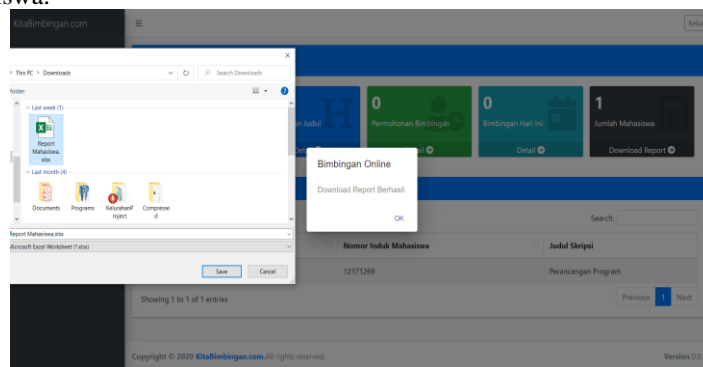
hasiswa.

KitaBimbingan.com

Kelu

This PC › Downloads

Search Downloads

folder

Last week (1)

Report Mahasiswa.xlsx

Last month (4)

Documents

Programs

KeluarkanProject

Compressed

Report Mahasiswa.xlsx

Microsoft Excel Worksheet (*.xlsx)

Save

Cancel

0

0

1

n Judul

Permohonan Bimbingan

Bimbingan Hari Ini

Jumlah Mahasiswa

Detail

Detail

Detail

Download Report

Bimbingan Online

Download Report Berhasil.

OK

Search:

Nomor Induk Mahasiswa

Judul Skripsi

12171269

Perancangan Program

Showing 1 to 1 of 1 entries

Previous

1

Next

Copyright © 2020 KitaBimbingan.com. All rights reserved.

Version 0.0